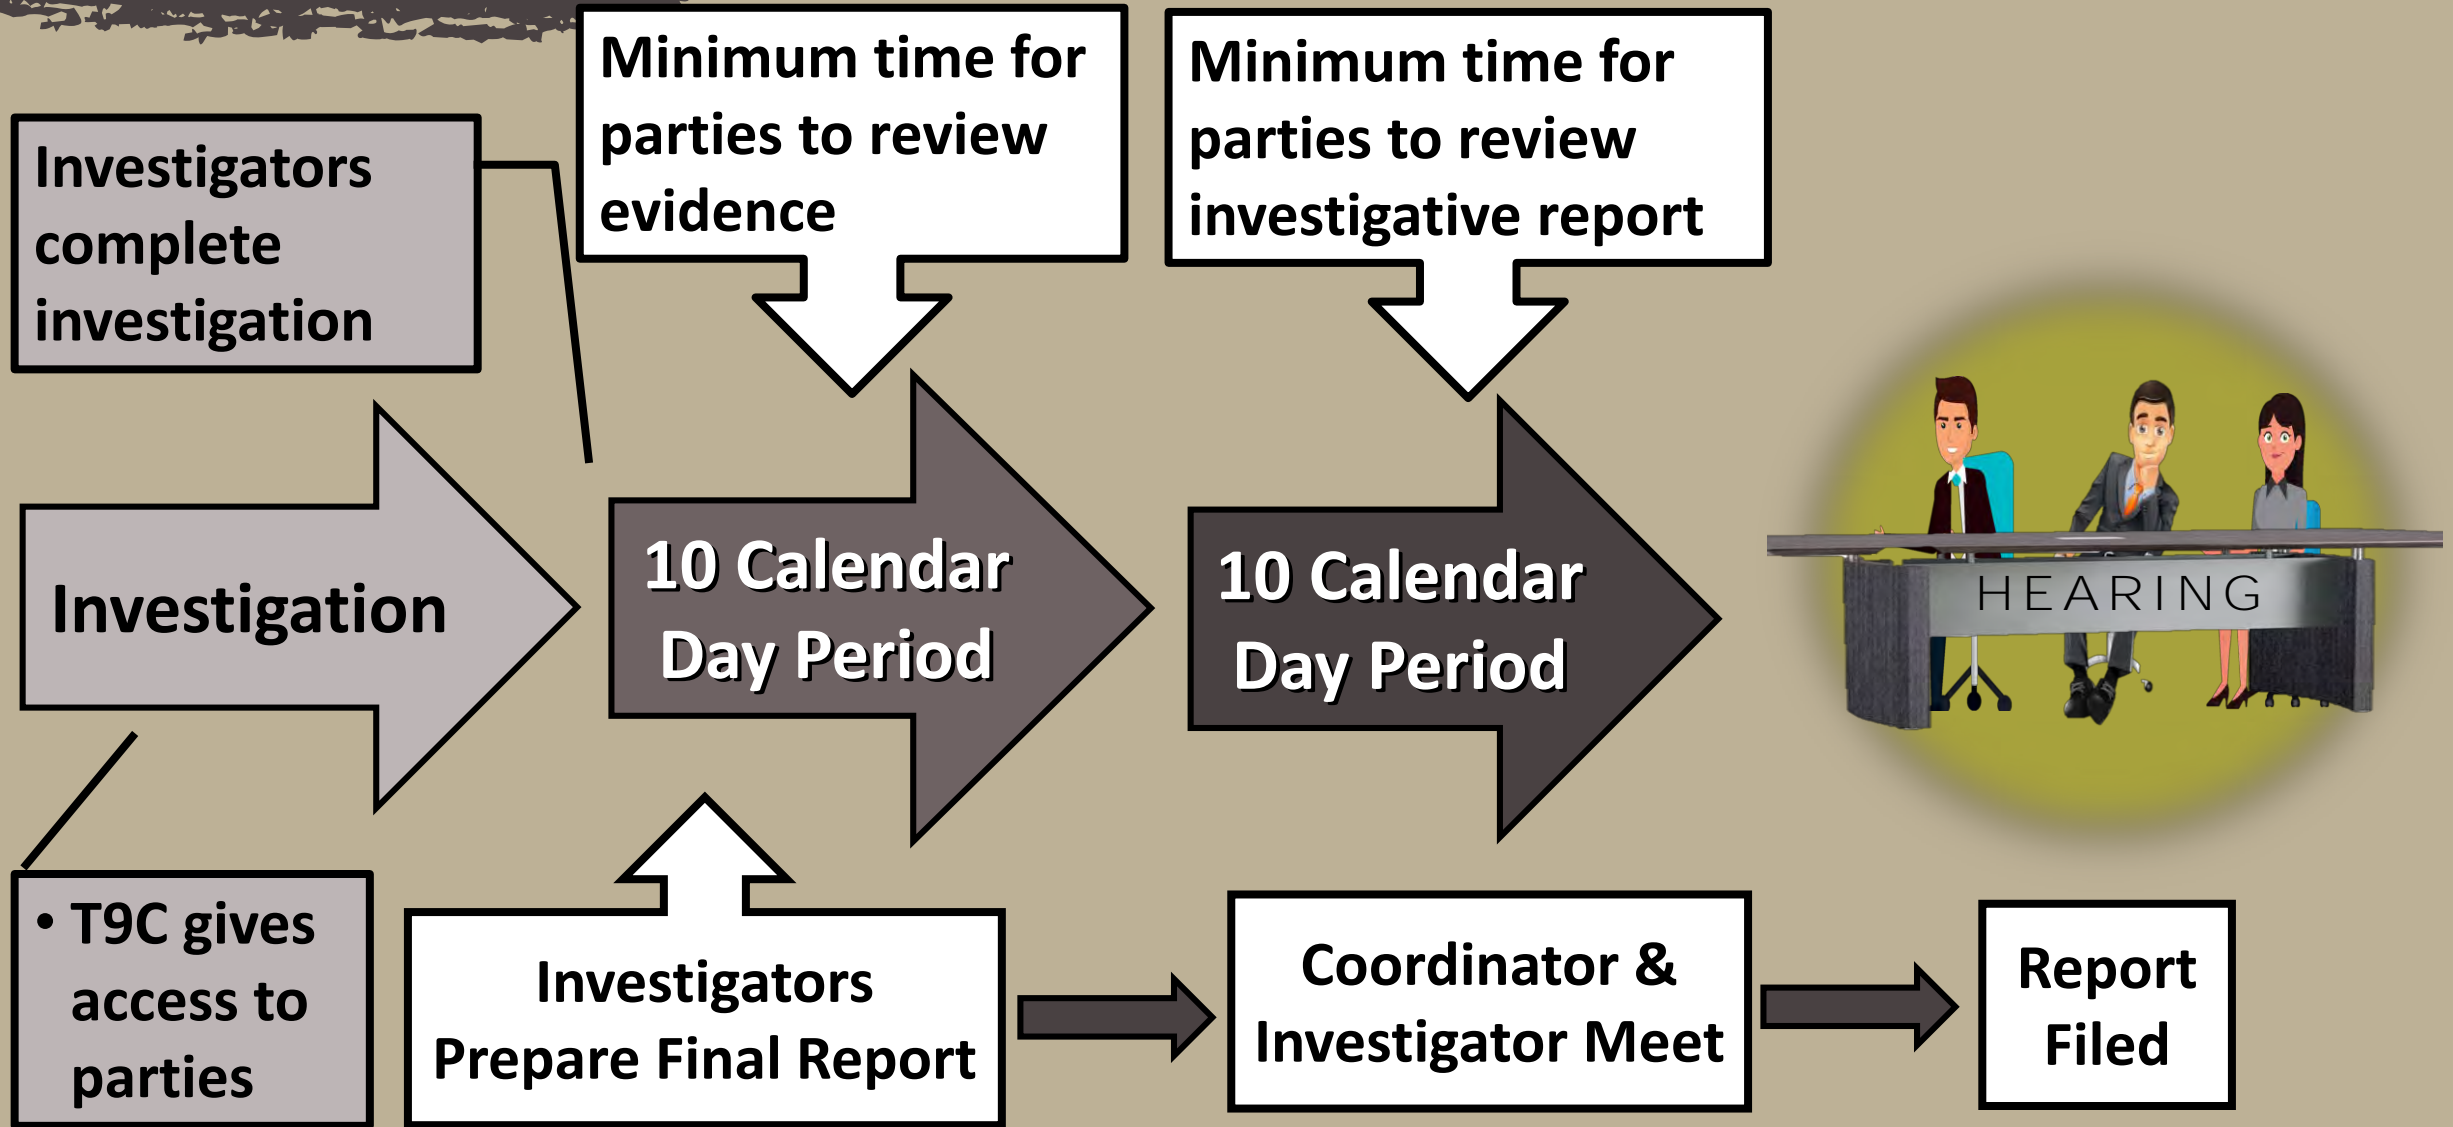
Minimum time for parties to review evidence

Minimum time for parties to review investigative report

Investigators complete investigation

Investigation

10 Calendar Day Period

10 Calendar Day Period

HEARING

• T9C gives access to parties

Investigators Prepare Final Report

Coordinator & Investigator Meet

Report Filed